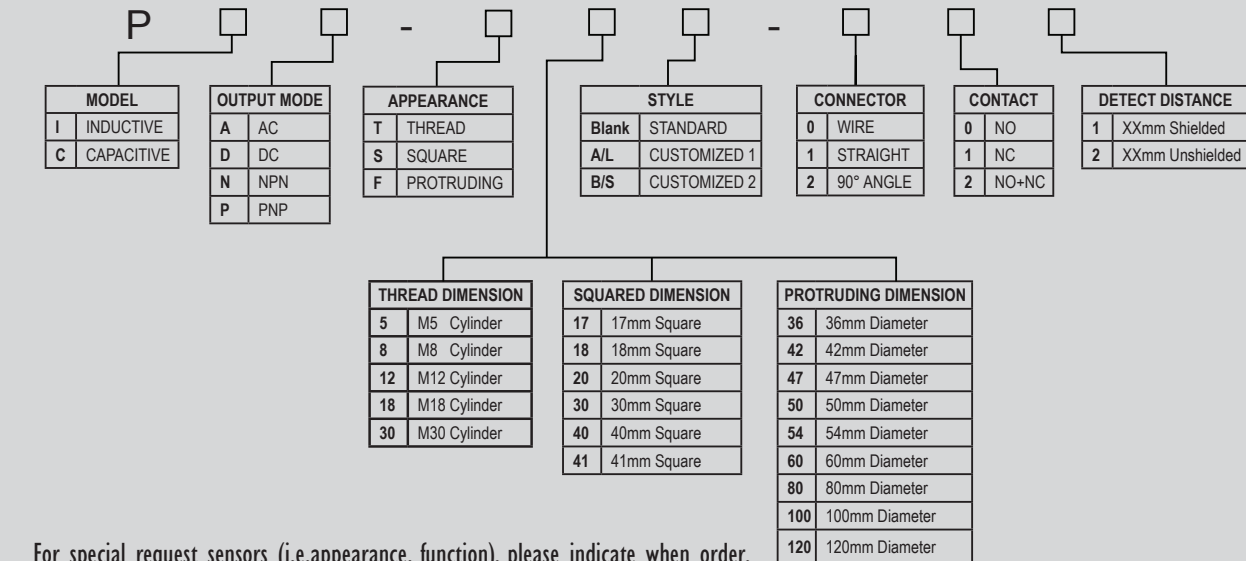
P - -

| MODEL | |
|---|---|
| I | INDUCTIVE |
| C | CAPACITIVE |

| OUTPUT MODE | |
|---|---|
| A | AC |
| D | DC |
| N | NPN |
| P | PNP |

| APPEARANCE | |
|---|---|
| T | THREAD |
| S | SQUARE |
| F | PROTRUDING |

| STYLE | |
|---|---|
| Blank | STANDARD |
| A/L | CUSTOMIZED 1 |
| B/S | CUSTOMIZED 2 |

| CONNECTOR | |
|---|---|
| 0 | WIRE |
| 1 | STRAIGHT |
| 2 | 90° ANGLE |

| CONTACT | |
|---|---|
| 0 | NO |
| 1 | NC |
| 2 | NO+NC |

| DETECT DISTANCE | |
|---|---|
| 1 | XXmm Shielded |
| 2 | XXmm Unshielded |

| THREAD DIMENSION | |
|---|---|
| 5 | M5 Cylinder |
| 8 | M8 Cylinder |
| 12 | M12 Cylinder |
| 18 | M18 Cylinder |
| 30 | M30 Cylinder |

| SQUARED DIMENSION | |
|---|---|
| 17 | 17mm Square |
| 18 | 18mm Square |
| 20 | 20mm Square |
| 30 | 30mm Square |
| 40 | 40mm Square |
| 41 | 41mm Square |

| PROTRUDING DIMENSION | |
|---|---|
| 36 | 36mm Diameter |
| 42 | 42mm Diameter |
| 47 | 47mm Diameter |
| 50 | 50mm Diameter |
| 54 | 54mm Diameter |
| 60 | 60mm Diameter |
| 80 | 80mm Diameter |
| 100 | 100mm Diameter |
| 120 | 120mm Diameter |

For special request sensors (i.e.appearance, function), please indicate when order.